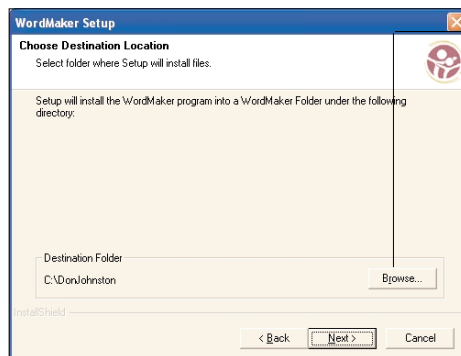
WordMaker Setup

Choose Destination Location

Select folder where Setup will install files.

Setup will install the WordMaker program into a WordMaker Folder under the following directory:

Destination Folder

C:\DonJohnston

Browse...

InstallShield

< Back

Next >

Cancel